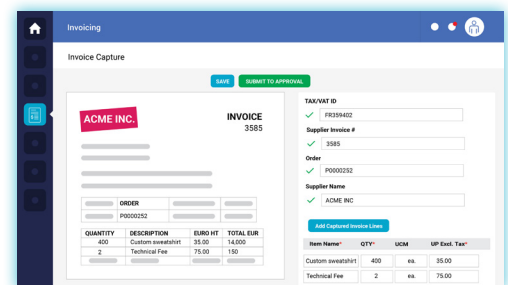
Invoicing

Invoice Capture

SAVE SUBMIT TO APPROVAL

ACME INC.

INVOICE
3585

| | ORDER | | |
|---|---|---|---|
| | P0000252 | | |

| QUANTITY | DESCRIPTION | EURO HT | TOTAL EUR |
|---|---|---|---|
| 400 | Custom sweatshirt | 35.00 | 14,000 |
| 2 | Technical Fee | 75.00 | 150 |

TAX/VAT ID
FR359402

Supplier Invoice #
3585

Order
P0000252

Supplier Name
ACME INC

Add Captured Invoice Lines

| Item Name* | QTY* | UCM | UP Excl. Tax* |
|---|---|---|---|
| Custom sweatshirt | 400 | ea. | 35.00 |
| Technical Fee | 2 | ea. | 75.00 |